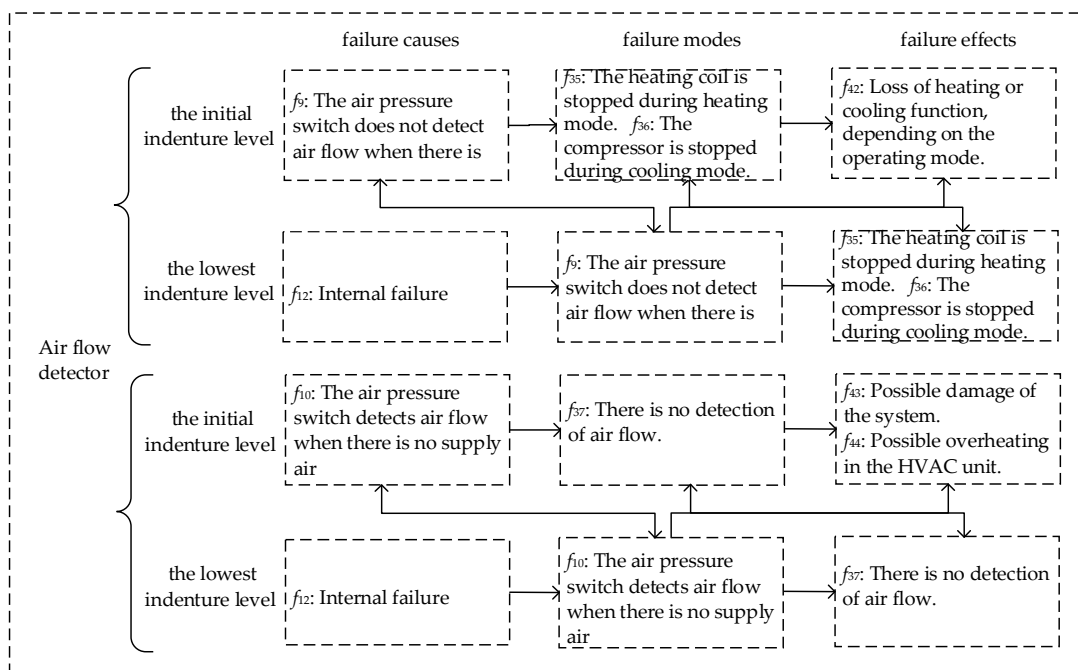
failure causes

failure modes

failure effects

the initial indenture level

$f_9$: The air pressure switch does not detect air flow when there is

$f_{35}$: The heating coil is stopped during heating mode. $f_{36}$: The compressor is stopped during cooling mode.

$f_{42}$: Loss of heating or cooling function, depending on the operating mode.

the lowest indenture level

$f_{12}$: Internal failure

$f_9$: The air pressure switch does not detect air flow when there is

$f_{35}$: The heating coil is stopped during heating mode. $f_{36}$: The compressor is stopped during cooling mode.

Air flow detector

the initial indenture level

$f_{10}$: The air pressure switch detects air flow when there is no supply air

$f_{37}$: There is no detection of air flow.

$f_{43}$: Possible damage of the system.
$f_{44}$: Possible overheating in the HVAC unit.

the lowest indenture level

$f_{12}$: Internal failure

$f_{10}$: The air pressure switch detects air flow when there is no supply air

$f_{37}$: There is no detection of air flow.